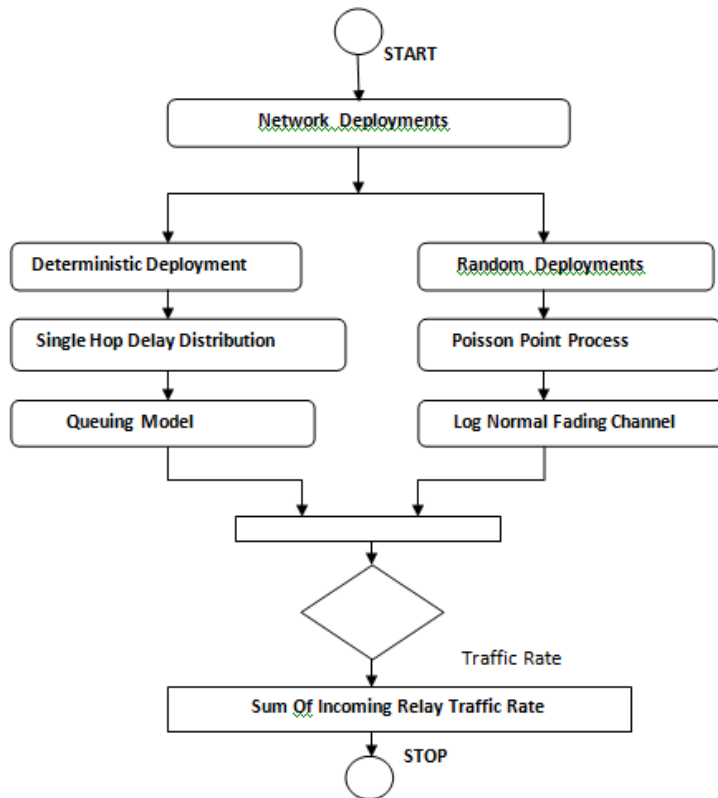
START

Network Deployments

Deterministic Deployment

Single Hop Delay Distribution

Queuing Model

Random Deployments

Poisson Point Process

Log Normal Fading Channel

Traffic Rate

Sum Of Incoming Relay Traffic Rate

STOP